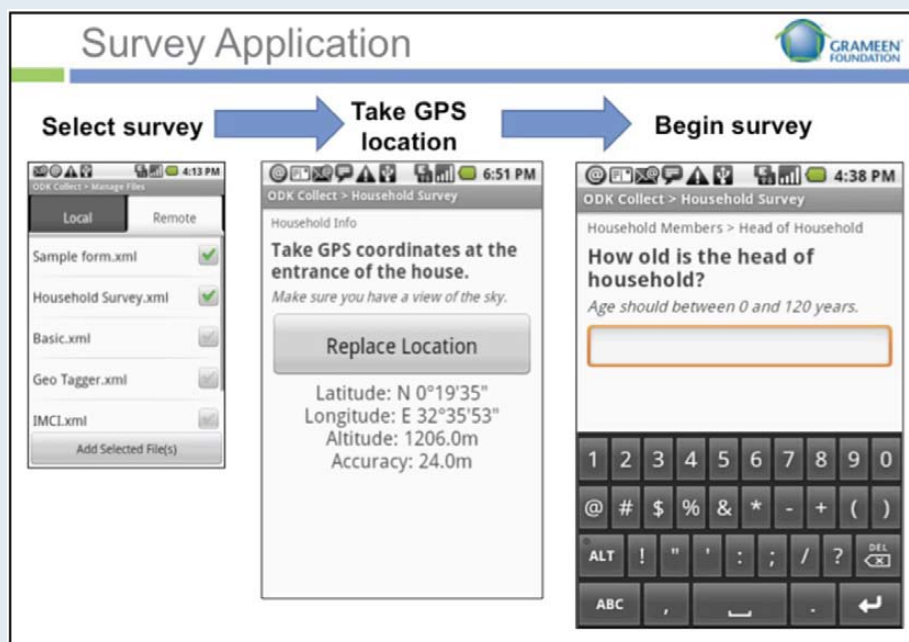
Survey Application

GRAMEEN FOUNDATION

Select survey

Take GPS location

Begin survey

4:13 PM
ODK Collect > Manage Files
Local
Remote
Sample form.xml
Household Survey.xml
Basic.xml
Geo Tagger.xml
IMCI.xml
Add Selected File(s)

6:51 PM
ODK Collect > Household Survey
Household Info
Take GPS coordinates at the entrance of the house.
Make sure you have a view of the sky.
Replace Location
Latitude: N 0°19'35"
Longitude: E 32°35'53"
Altitude: 1206.0m
Accuracy: 24.0m

4:38 PM
ODK Collect > Household Survey
Household Members > Head of Household
How old is the head of household?
Age should between 0 and 120 years.

1 2 3 4 5 6 7 8 9 0
@ # $ % & * - + ( )
ALT ! " ' : ; / ? DEL
ABC ,